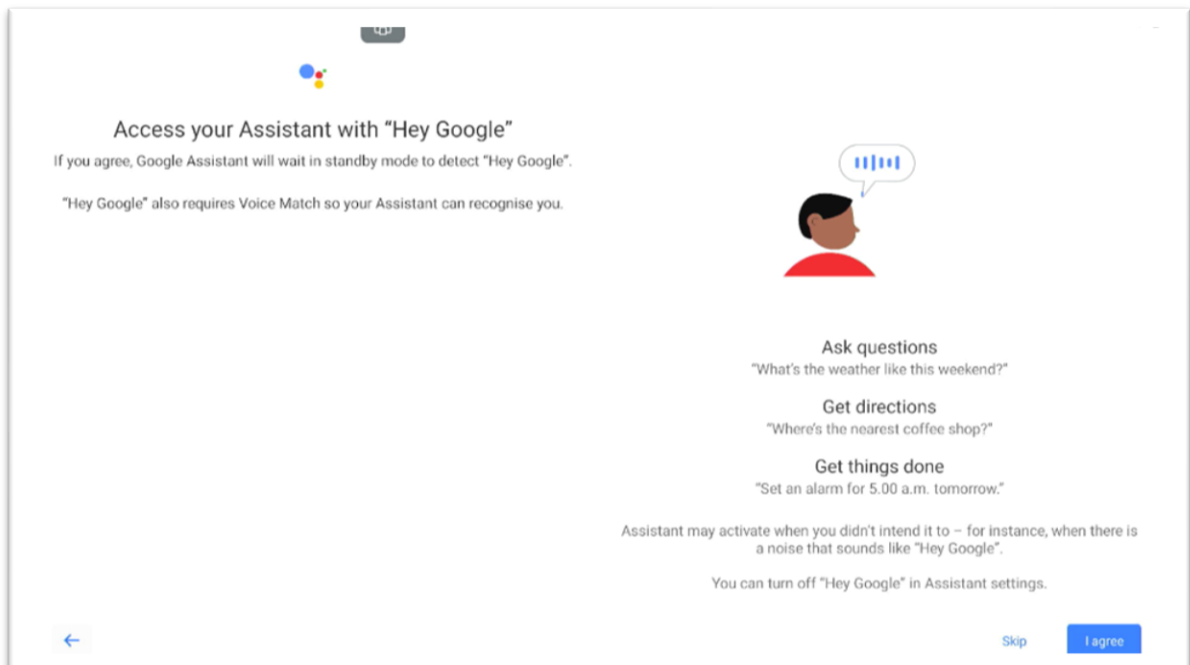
Access your Assistant with “Hey Google”

If you agree, Google Assistant will wait in standby mode to detect “Hey Google”.

“Hey Google” also requires Voice Match so your Assistant can recognise you.

Ask questions
“What’s the weather like this weekend?”

Get directions
“Where’s the nearest coffee shop?”

Get things done
“Set an alarm for 5.00 a.m. tomorrow.”

Assistant may activate when you didn’t intend it to – for instance, when there is a noise that sounds like “Hey Google”.

You can turn off “Hey Google” in Assistant settings.

←

Skip

I agree